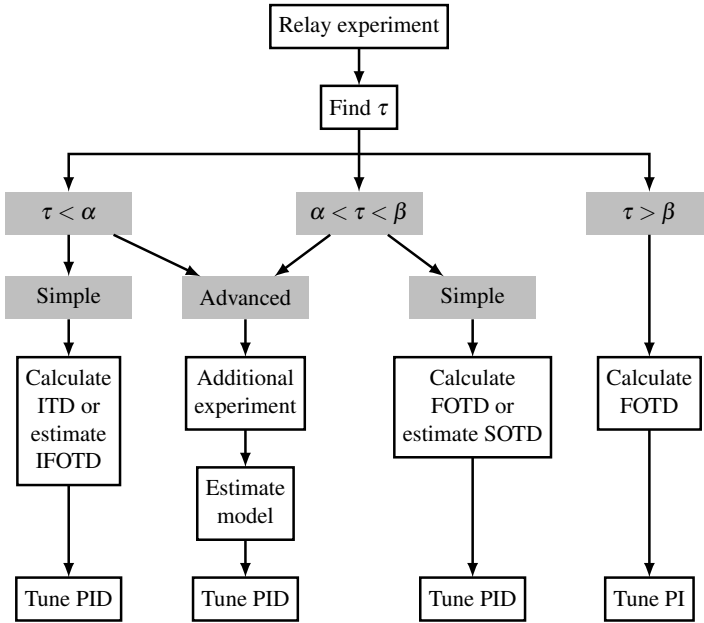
Relay experiment

Find $\tau$

$\tau < \alpha$

$\alpha < \tau < \beta$

$\tau > \beta$

Simple

Advanced

Simple

Calculate ITD or estimate IFOTD

Additional experiment

Estimate model

Calculate FOTD or estimate SOTD

Calculate FOTD

Tune PID

Tune PID

Tune PID

Tune PI